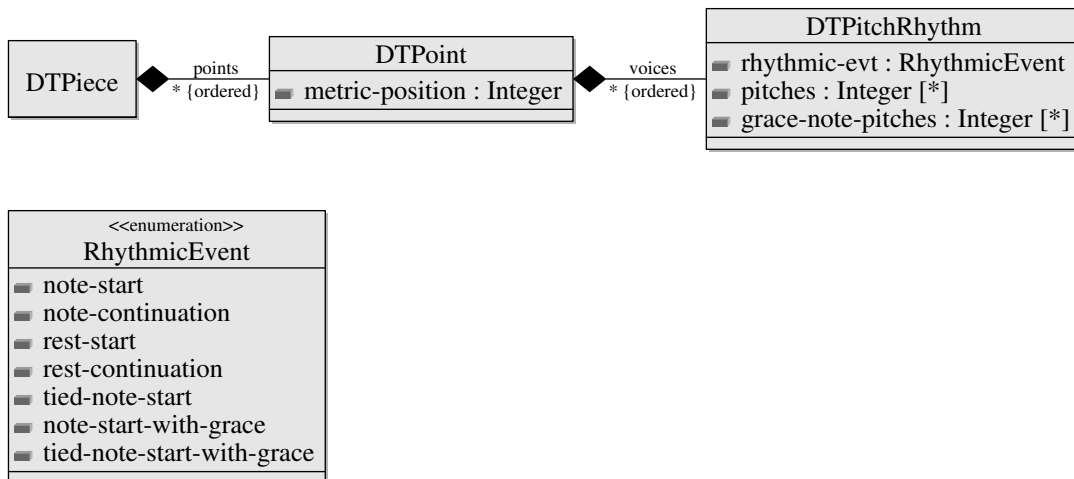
DTPiece

points
* {ordered}

DTPoint
metric-position : Integer

voices
* {ordered}

DTPitchRhythm
rhythmic-evt : RhythmicEvent
pitches : Integer [*]
grace-note-pitches : Integer [*]

<<enumeration>>
RhythmicEvent
note-start
note-continuation
rest-start
rest-continuation
tied-note-start
note-start-with-grace
tied-note-start-with-grace